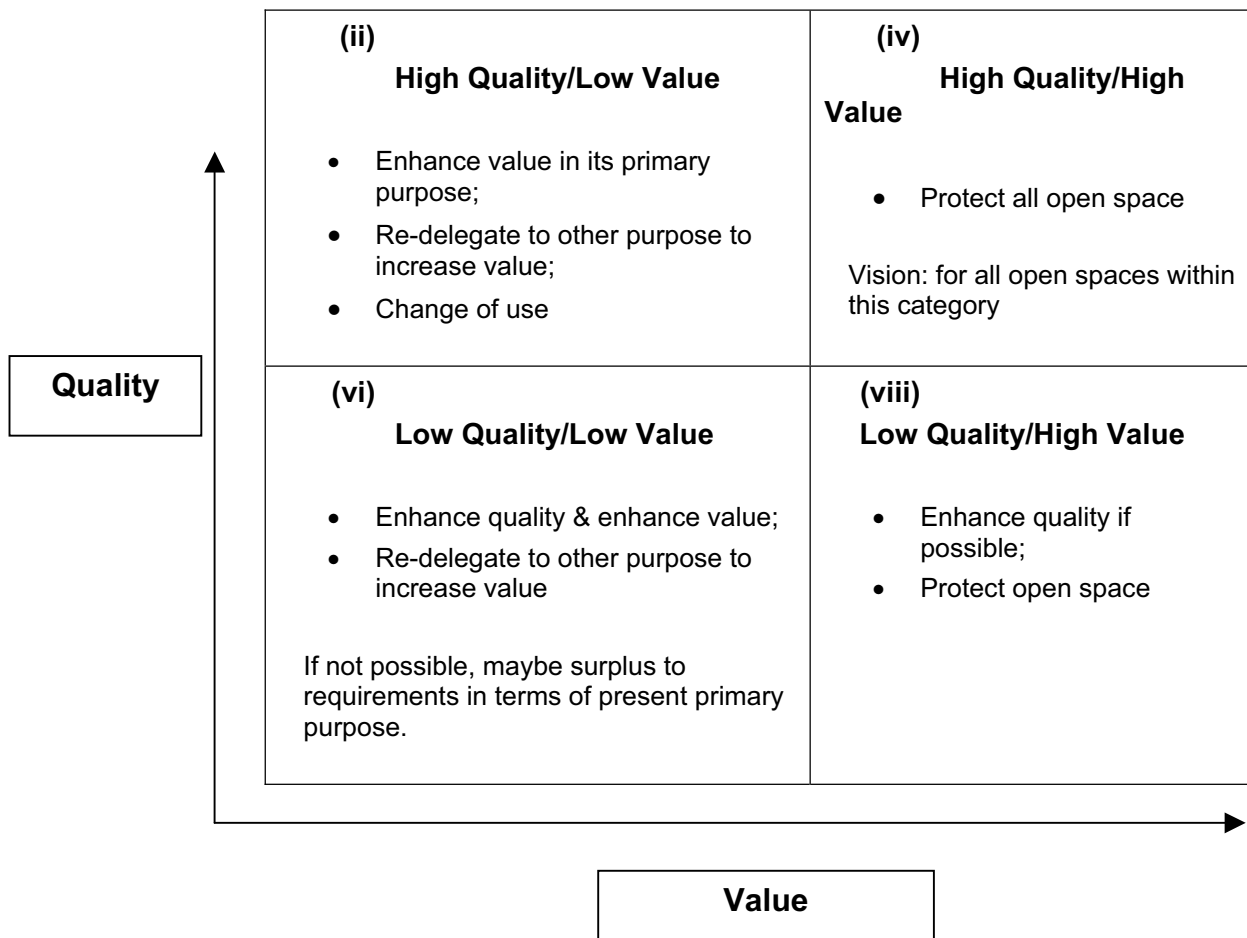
| (ii) High Quality/Low Value | (iv) High Quality/High Value |
|---|---|
| • Enhance value in its primary purpose; • Re-delegate to other purpose to increase value; • Change of use | • Protect all open space  Vision: for all open spaces within this category |
| (vi) Low Quality/Low Value | (viii) Low Quality/High Value |
| • Enhance quality & enhance value; • Re-delegate to other purpose to increase value  If not possible, maybe surplus to requirements in terms of present primary purpose. | • Enhance quality if possible; • Protect open space |

Quality

Value